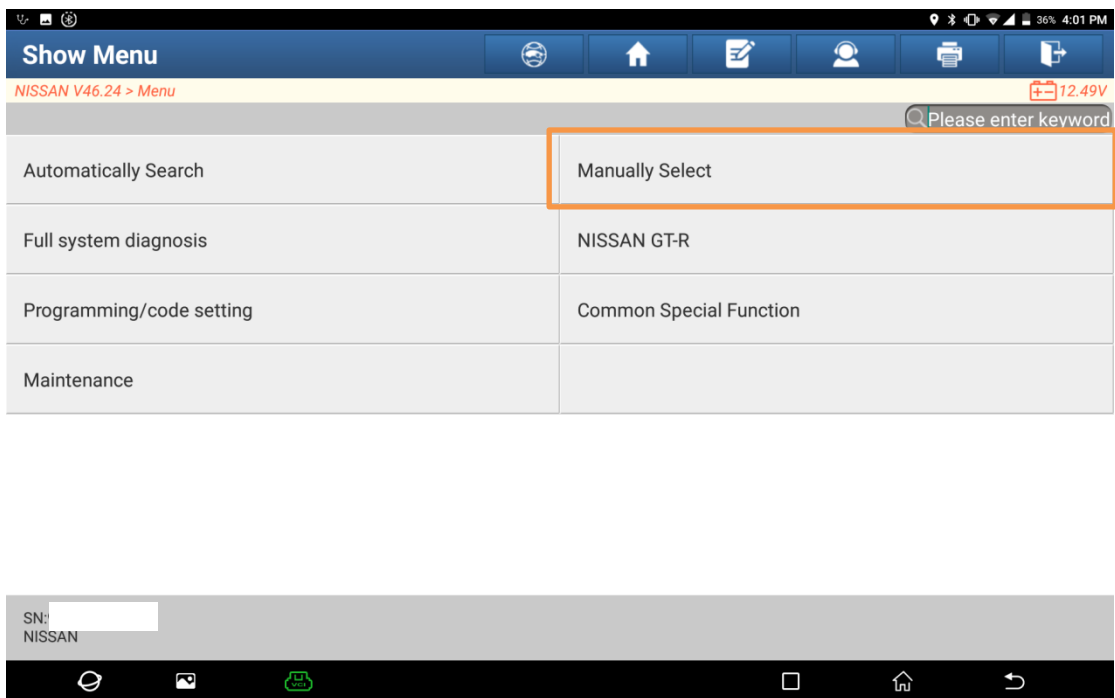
36% 4:01 PM

Show Menu

NISSAN V46.24 > Menu

12.49V

Please enter keyword

| Automatically Search | Manually Select |
|---|---|
| Full system diagnosis | NISSAN GT-R |
| Programming/code setting | Common Special Function |
| Maintenance | |

SN:
NISSAN

VCI